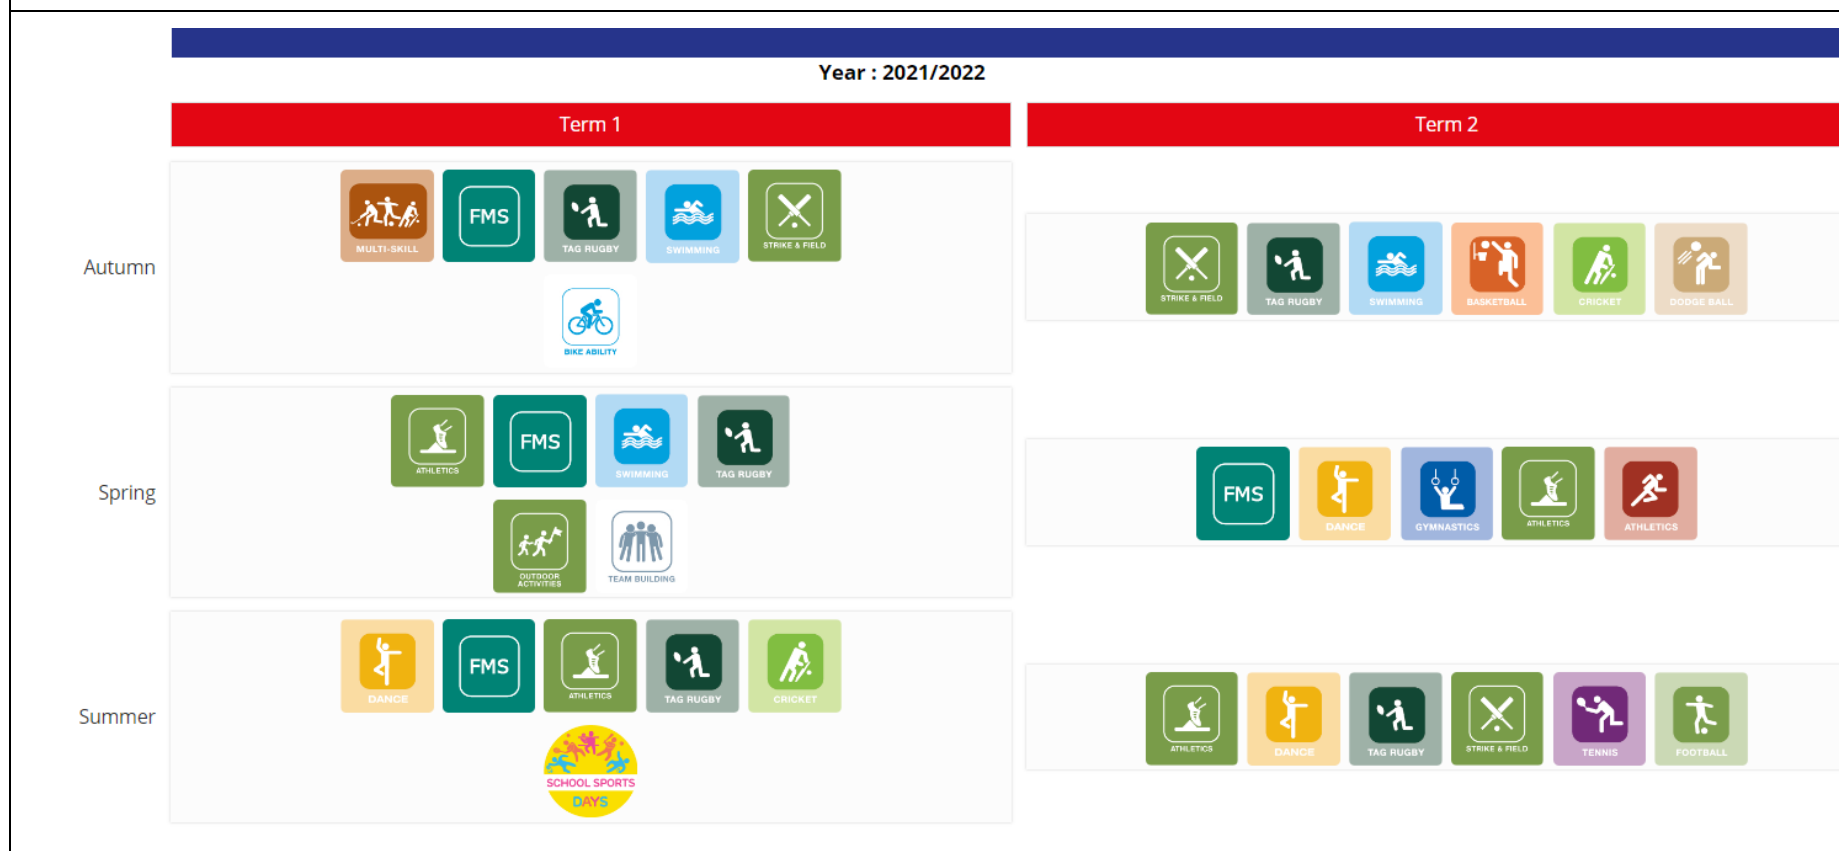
Year : 2021/2022

| | Term 1 | Term 2 |
|---|---|---|
| Autumn | MULTI-SKILL, FMS, TAG RUGBY, SWIMMING, STRIKE & FIELD, BIKE ABILITY | STRIKE & FIELD, TAG RUGBY, SWIMMING, BASKETBALL, CRICKET, DODGE BALL |
| Spring | ATHLETICS, FMS, SWIMMING, TAG RUGBY, OUTDOOR ACTIVITIES, TEAM BUILDING | FMS, DANCE, GYMNASTICS, ATHLETICS, ATHLETICS |
| Summer | DANCE, FMS, ATHLETICS, TAG RUGBY, CRICKET, SCHOOL SPORTS DAYS | ATHLETICS, DANCE, TAG RUGBY, STRIKE & FIELD, TENNIS, FOOTBALL |